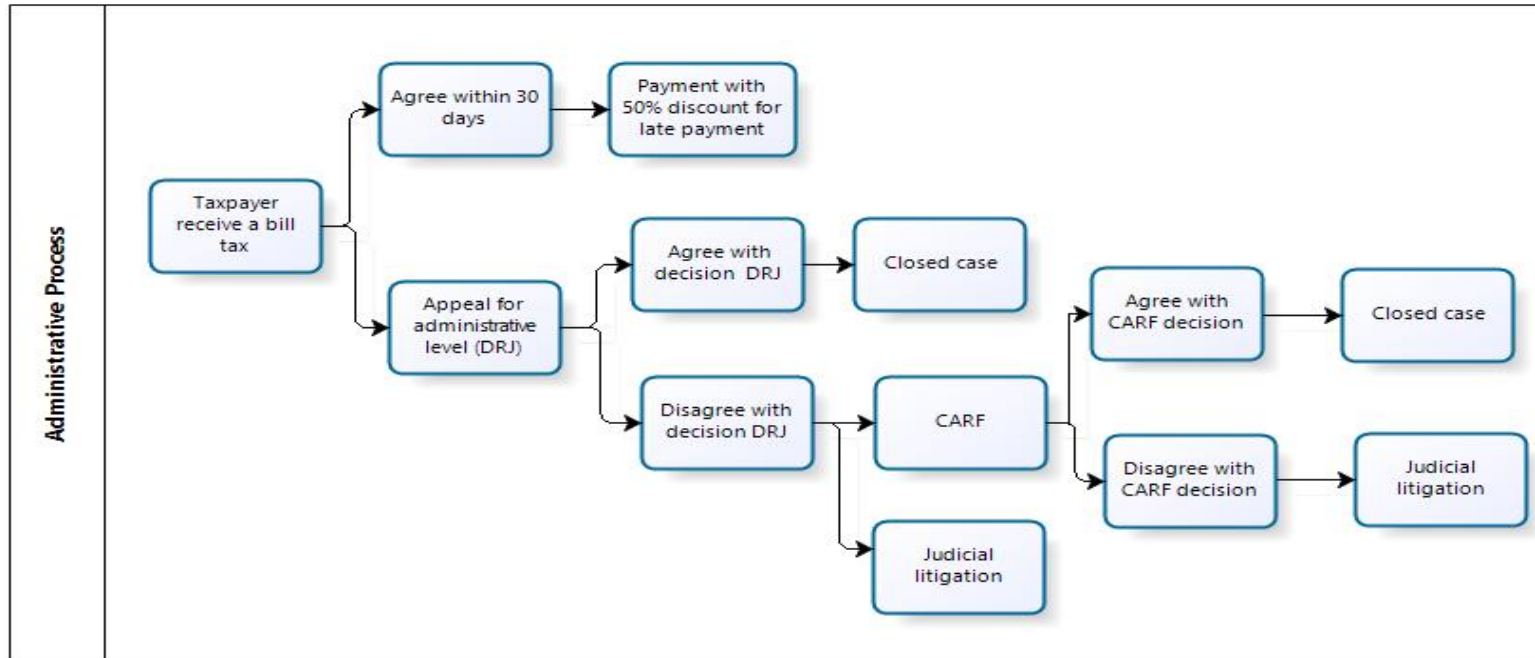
Administrative Process

Taxpayer receive a bill tax

Agree within 30 days

Payment with 50% discount for late payment

Appeal for administrative level (DRJ)

Agree with decision DRJ

Closed case

Disagree with decision DRJ

CARF

Judicial litigation

Agree with CARF decision

Closed case

Disagree with CARF decision

Judicial litigation